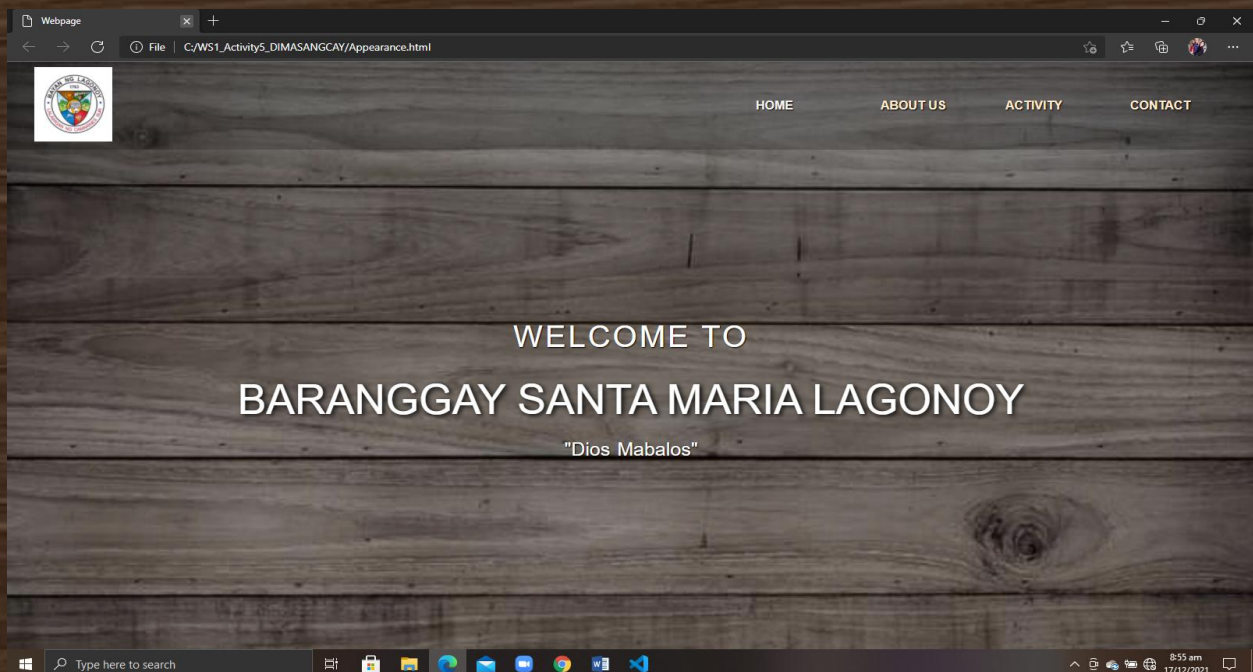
Webpage

File | C:/WS1_Activity5_DIMASANGCAY/Appearance.html

BAYAN NG LAGONOY

HOME ABOUT US ACTIVITY CONTACT

WELCOME TO

BARANGGAY SANTA MARIA LAGONOY

"Dios Mabalos"

Type here to search

8:55 am
17/12/2021